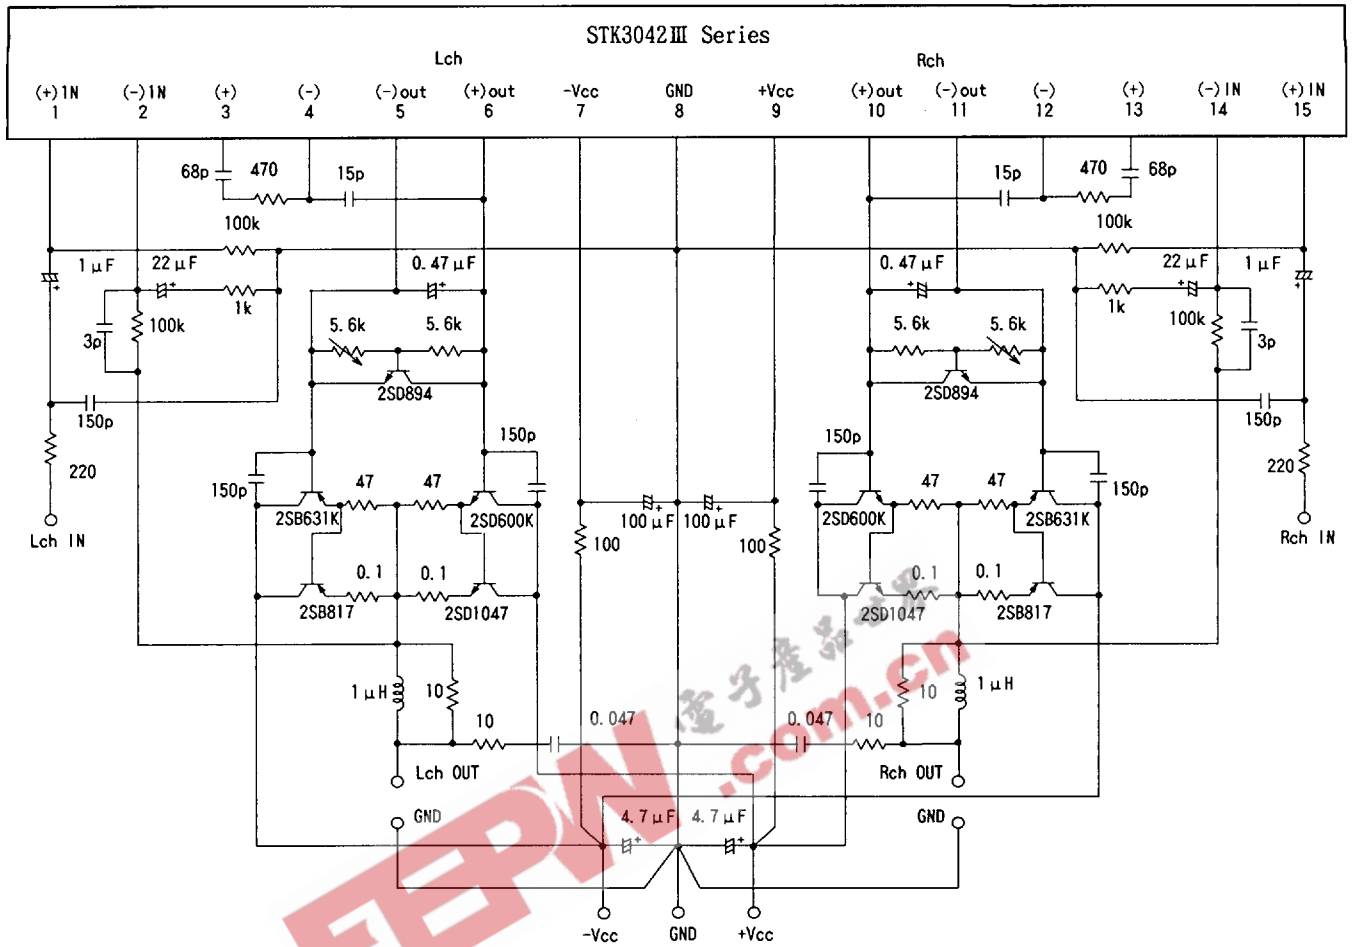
STK3042Ⅲ Series

Lch

Rch

(+)IN 1
(-)IN 2
(+) 3
(-) 4
(-)out 5
(+)out 6
-Vcc 7
GND 8
+Vcc 9
(+)out 10
(-)out 11
(-) 12
(+) 13
(-)IN 14
(+)IN 15

68p 470 15p
100k
1μF 22μF
0.47μF
3p 100k 1k
5.6k 5.6k
2SD894
150p
220
Lch IN
150p
150p
47 47
2SB631K 2SD600K
0.1 0.1
2SB817 2SD1047
1μH 10
10
Lch OUT
0.047
GND

100μF 100μF
100 100
4.7μF 4.7μF
-Vcc GND +Vcc

15p 470 68p
100k
0.47μF 22μF 1μF
1k 100k 3p
5.6k 5.6k
2SD894
150p
150p
220
Rch IN
150p
47 47
2SD600K 2SB631K
0.1 0.1
2SD1047 2SB817
10 1μH
0.047 10
Rch OUT
GND

电子产品世界
.com.cn
EEPW